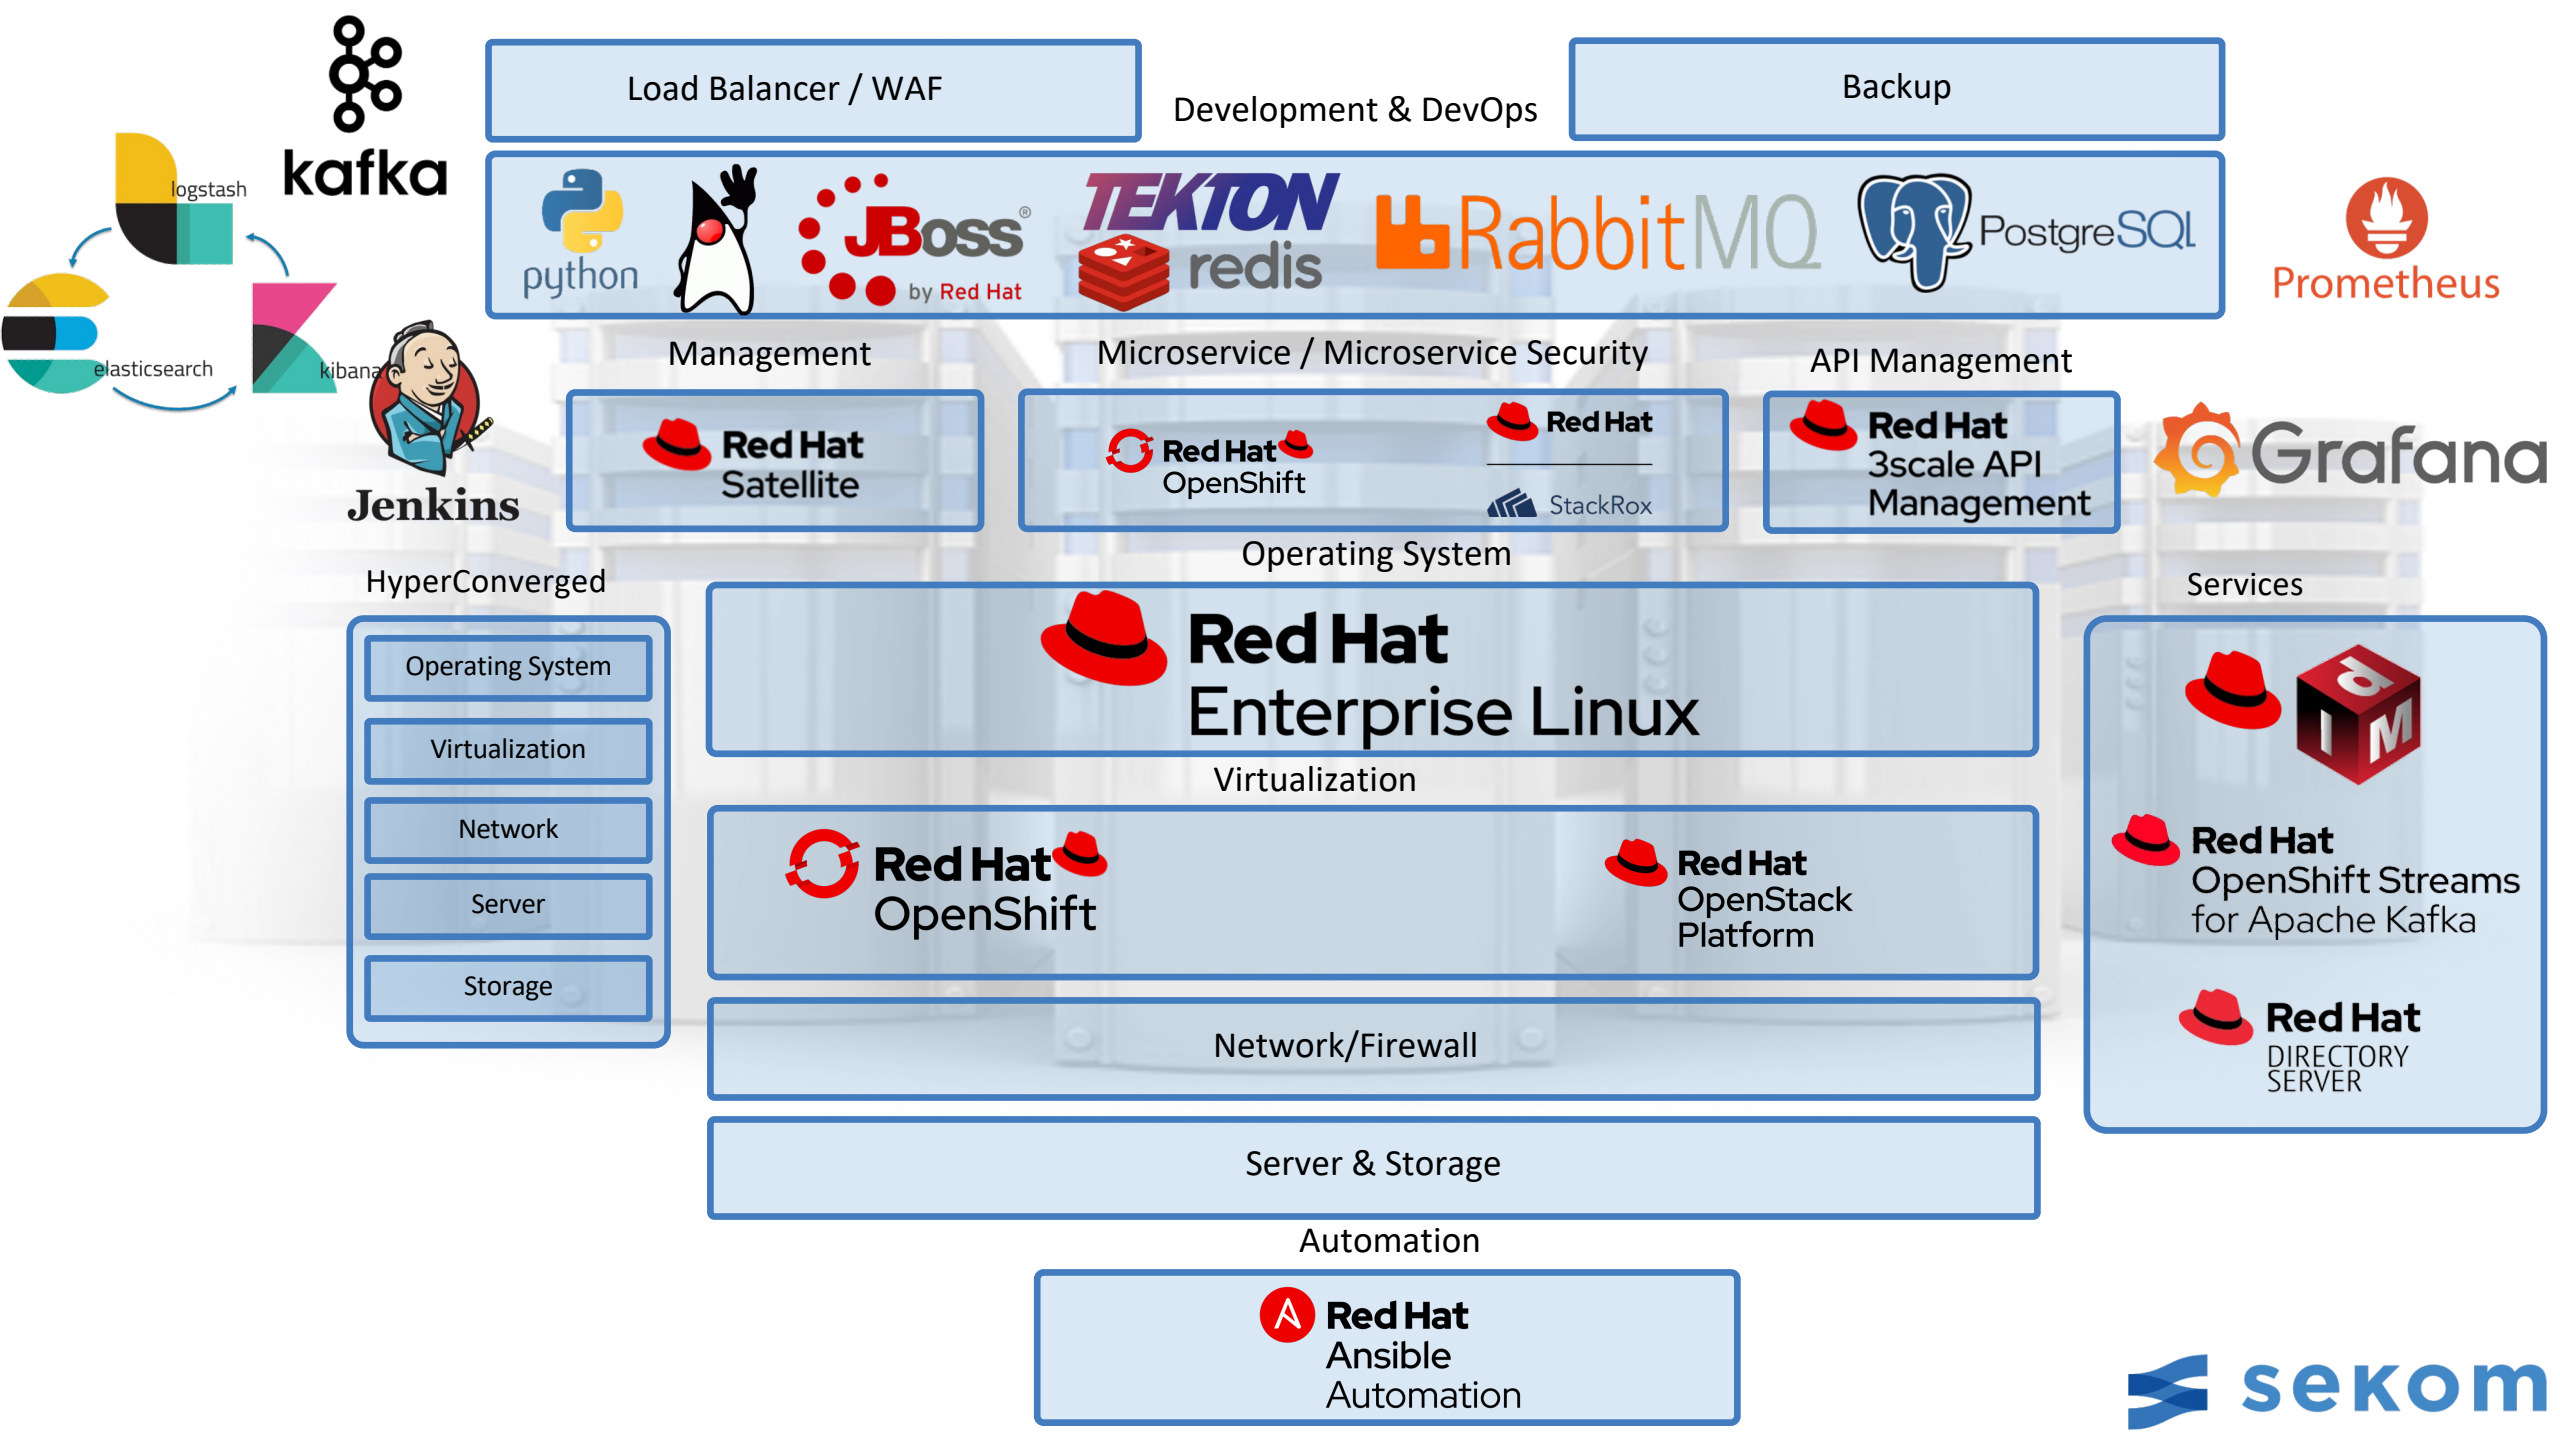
kafka

logstash

elasticsearch

kibana

Jenkins

Load Balancer / WAF

Development & DevOps

Backup

python

JBoss by Red Hat

TEKTON

redis

RabbitMQ

PostgreSQL

Prometheus

Management

Red Hat Satellite

Microservice / Microservice Security

Red Hat OpenShift

Red Hat

StackRox

API Management

Red Hat 3scale API Management

Grafana

Operating System

HyperConverged

Operating System

Virtualization

Network

Server

Storage

Red Hat Enterprise Linux

Services

IdM

Red Hat OpenShift Streams for Apache Kafka

Virtualization

Red Hat OpenShift

Red Hat OpenStack Platform

Red Hat DIRECTORY SERVER

Network/Firewall

Server & Storage

Automation

Red Hat Ansible Automation

sekom